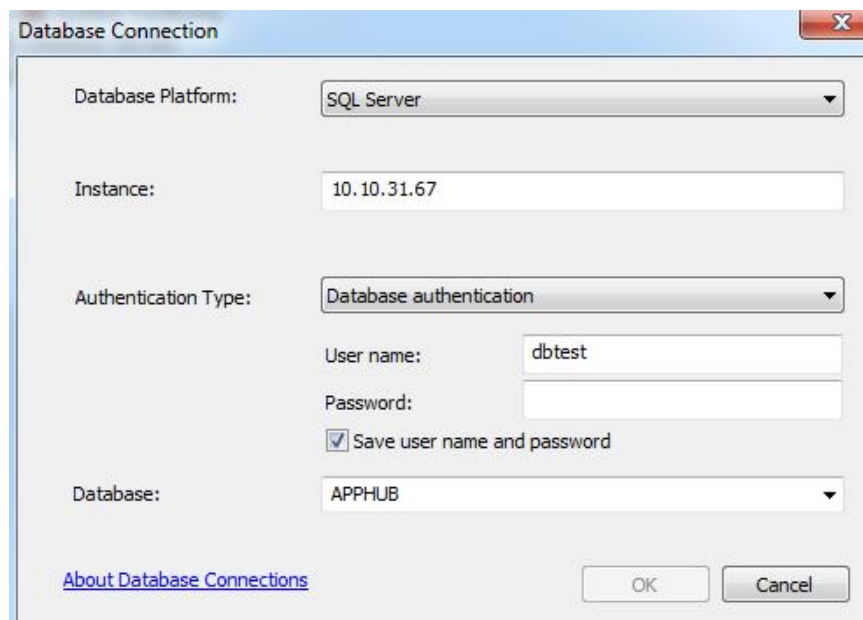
Database Connection

Database Platform: SQL Server

Instance: 10.10.31.67

Authentication Type: Database authentication

User name: dbtest

Password:

Save user name and password

Database: APPHUB

About Database Connections

OK

Cancel